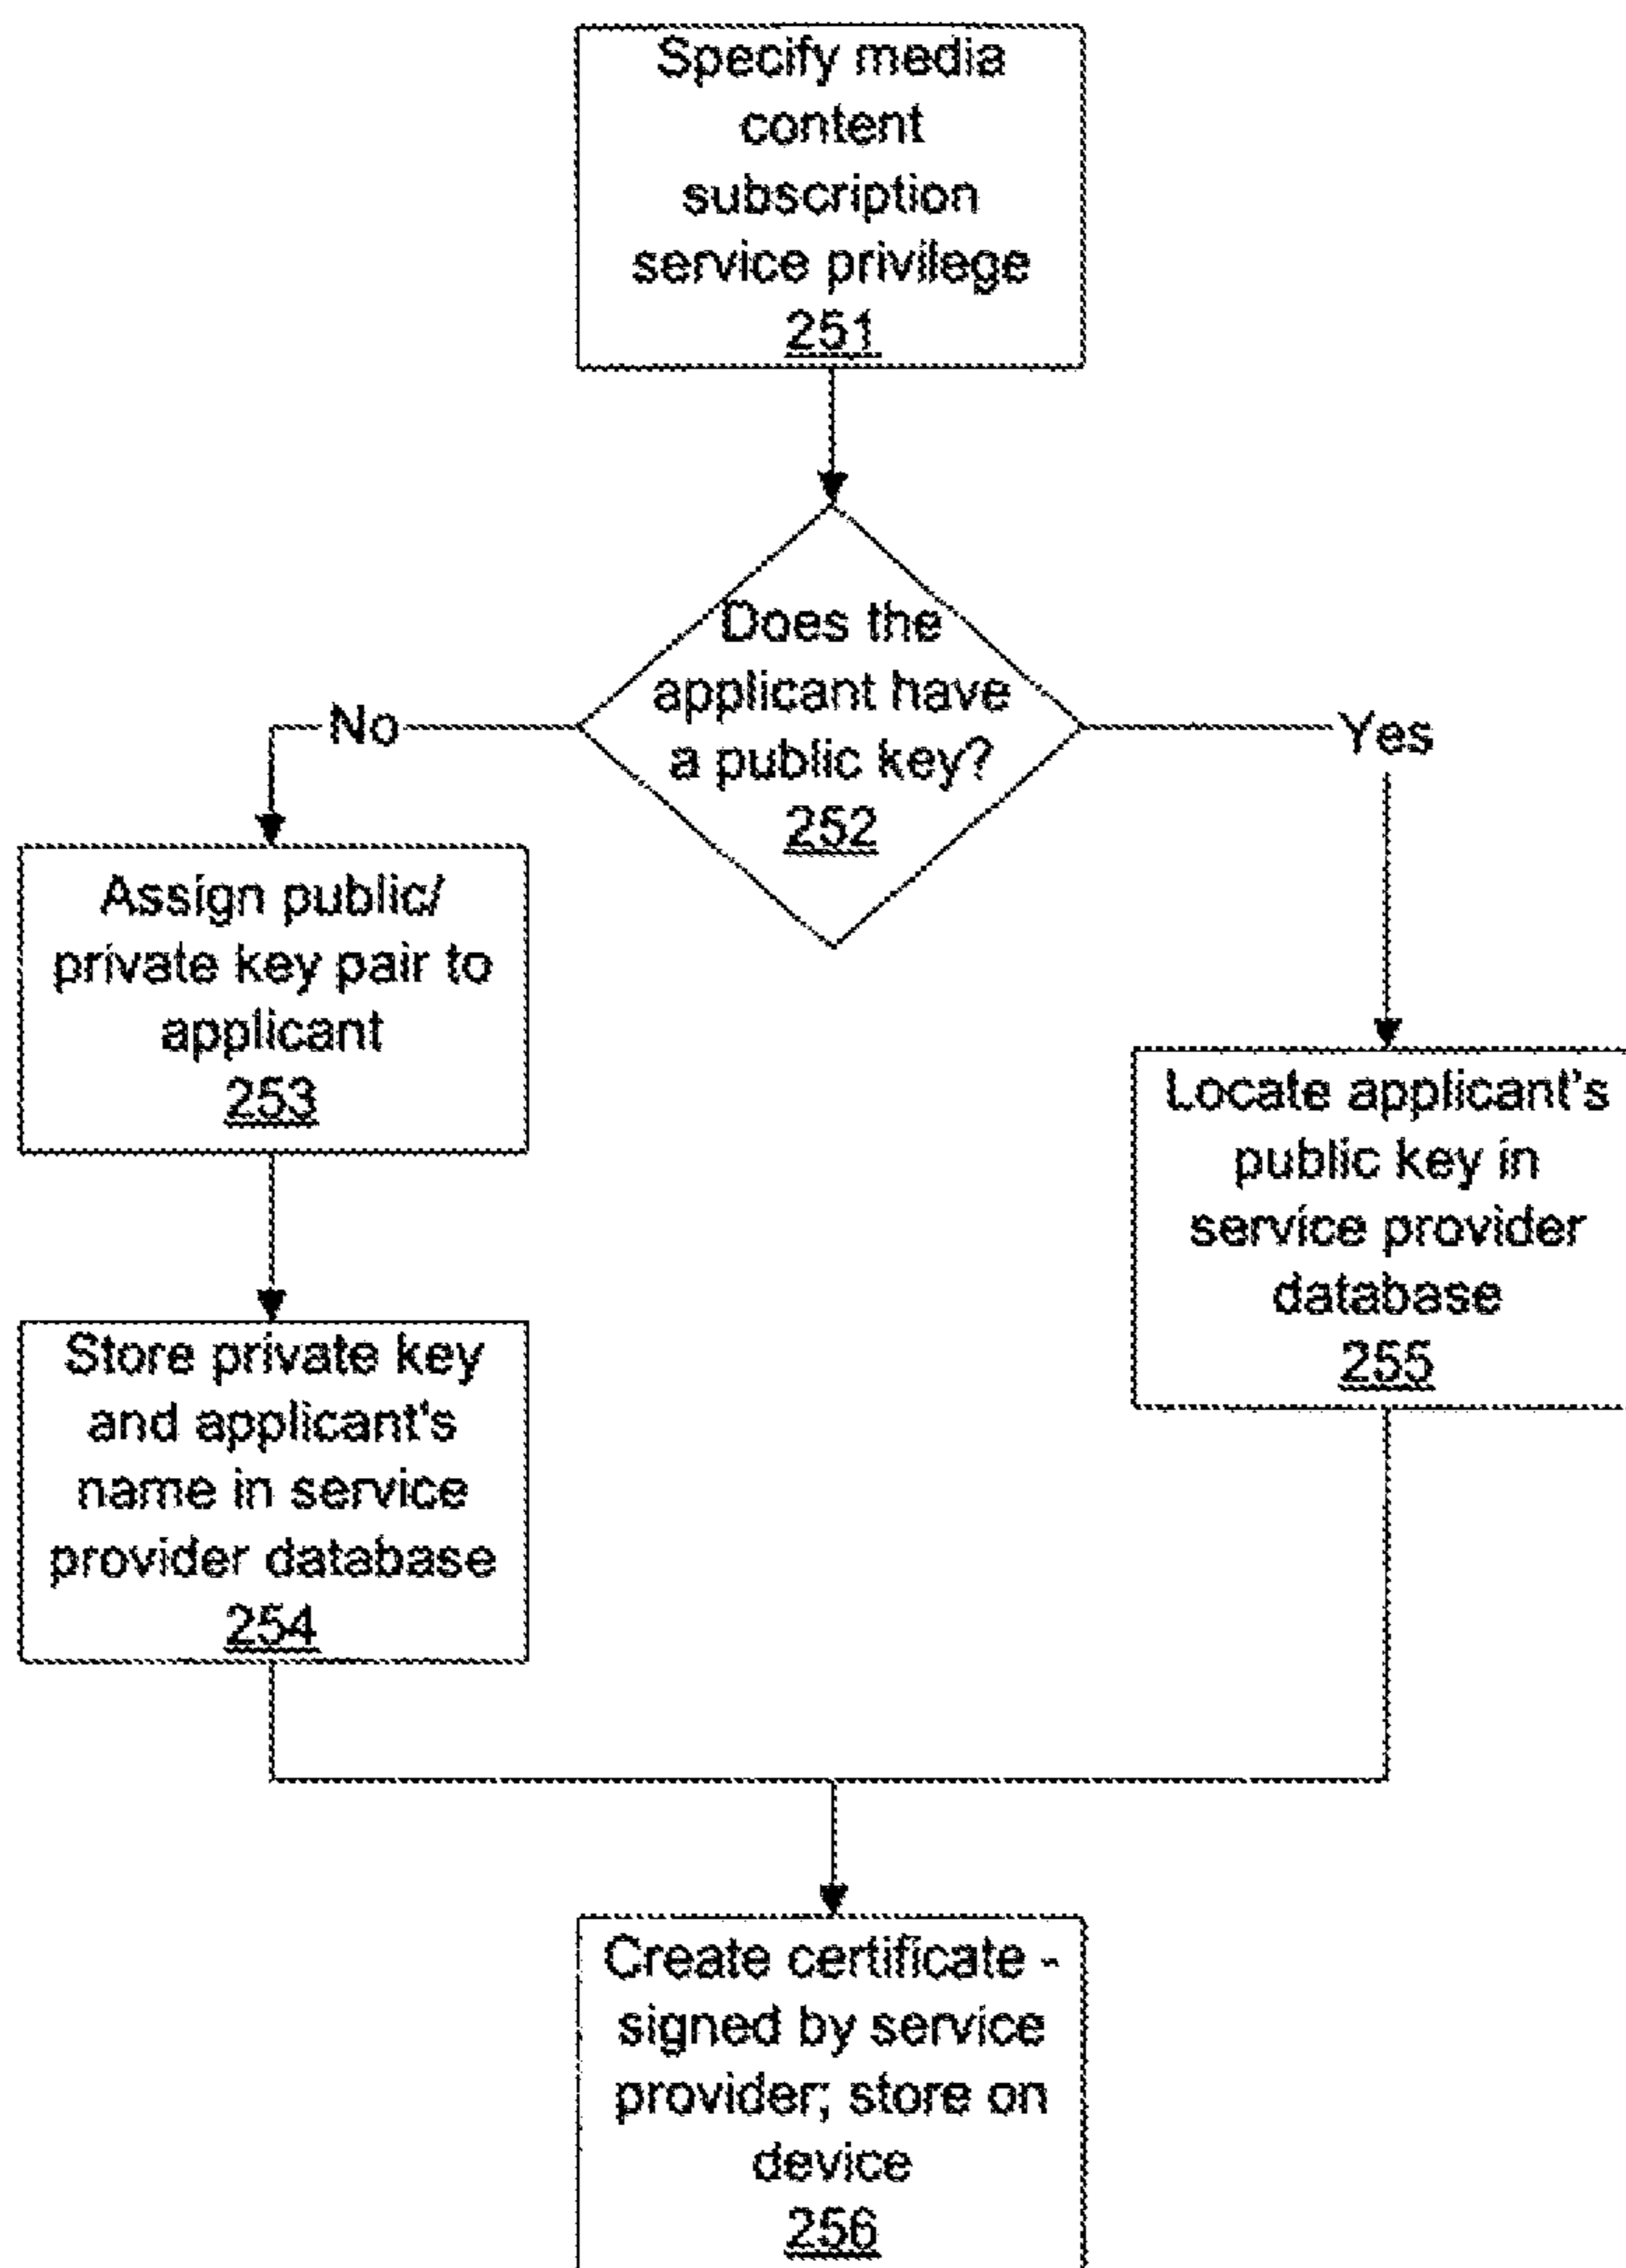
Specify media content subscription service privilege
251

Does the applicant have a public key?
252

No

Yes

Assign public/ private key pair to applicant
253

Locate applicant's public key in service provider database
255

Store private key and applicant's name in service provider database
254

Create certificate - signed by service provider; store on device
256